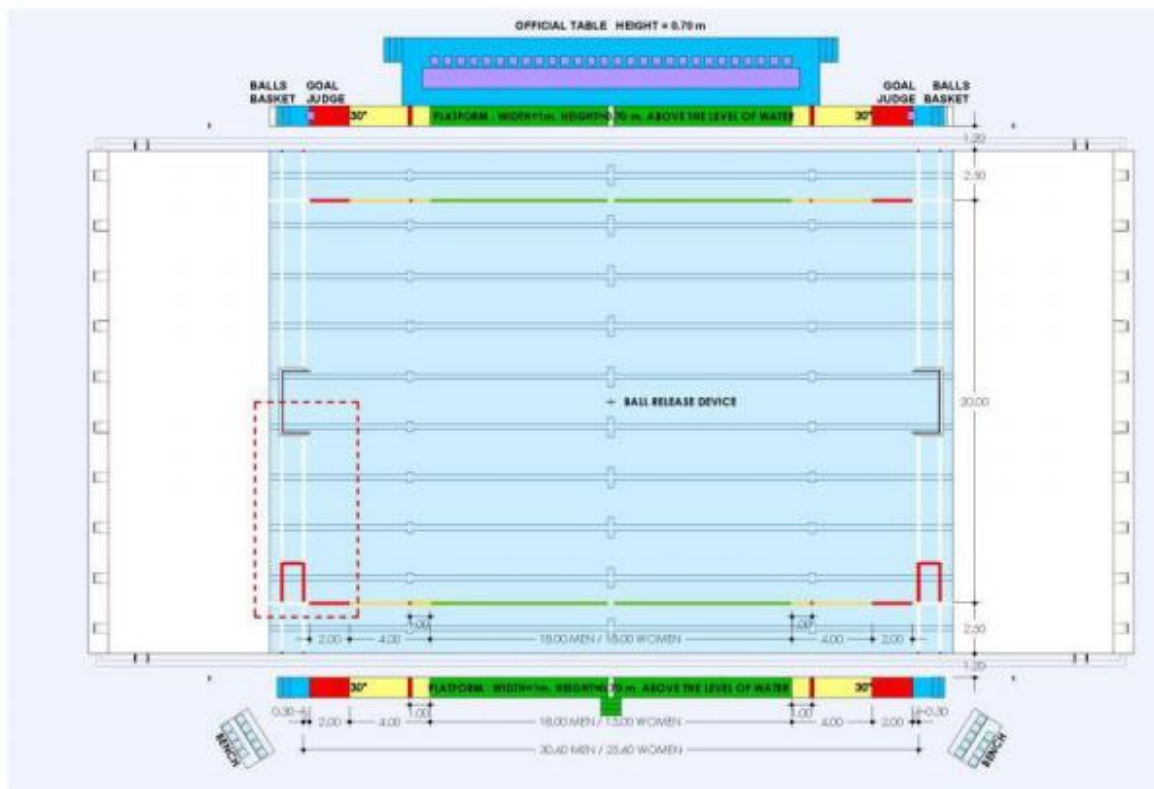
OFFICIAL TABLE HEIGHT = 0.70 m

BALLS BASKET

GOAL JUDGE

30"

PLATFORM - WIDTH=1m, HEIGHT=0.70 m. ABOVE THE LEVEL OF WATER

30"

GOAL JUDGE

BALLS BASKET

1.20

2.50

BALL RELEASE DEVICE

20.00

2.50

1.00

1.00

2.00

4.00

18.00 MEN / 15.00 WOMEN

4.00

2.00

1.20

30"

PLATFORM - WIDTH=1m, HEIGHT=0.70 m. ABOVE THE LEVEL OF WATER

30"

0.30

1.00

1.00

0.30

2.00

4.00

18.00 MEN / 15.00 WOMEN

4.00

2.00

30.60 MEN / 25.60 WOMEN

BENCH

BENCH